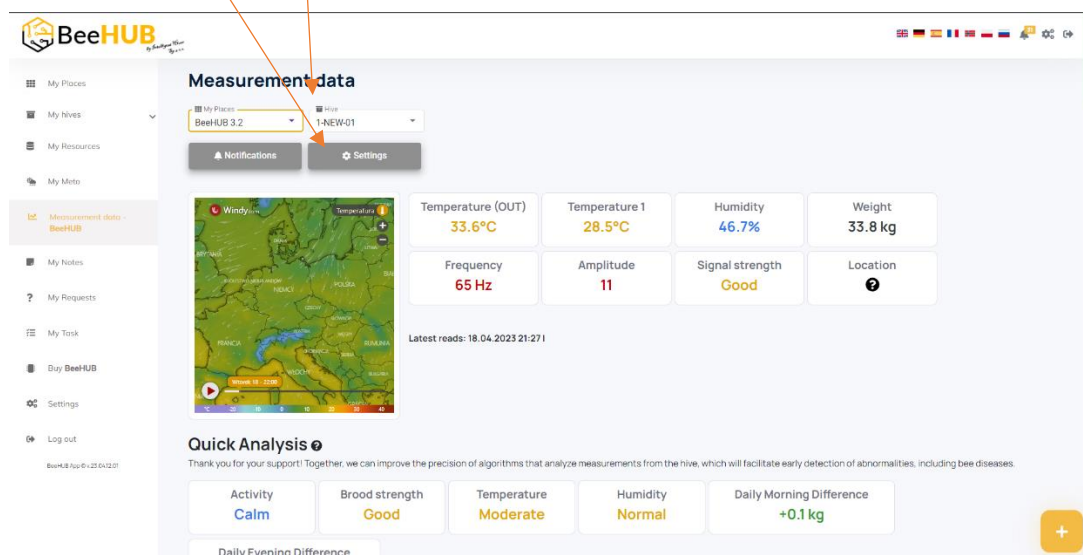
BeeHUB

My Places
My hives
My Resources
My Meto
Measurement data - BeeHUB
My Notes
My Requests
My Task
Buy BeeHUB
Settings
Log out
BeeHUB App © v.23.04.12.01

Measurement data

My Places
BeeHUB 3.2
Hive
1-NEW-01

Notifications
Settings

Windy
Temperatura
Wtorek 18 - 22:00

Temperature (OUT)
33.6°C

Temperature 1
28.5°C

Humidity
46.7%

Weight
33.8 kg

Frequency
65 Hz

Amplitude
11

Signal strength
Good

Location

Latest reads: 18.04.2023 21:27

Quick Analysis
Thank you for your support! Together, we can improve the precision of algorithms that analyze measurements from the hive, which will facilitate early detection of abnormalities, including bee diseases.

Activity
Calm

Brood strength
Good

Temperature
Moderate

Humidity
Normal

Daily Morning Difference
+0.1 kg

Daily Evening Difference